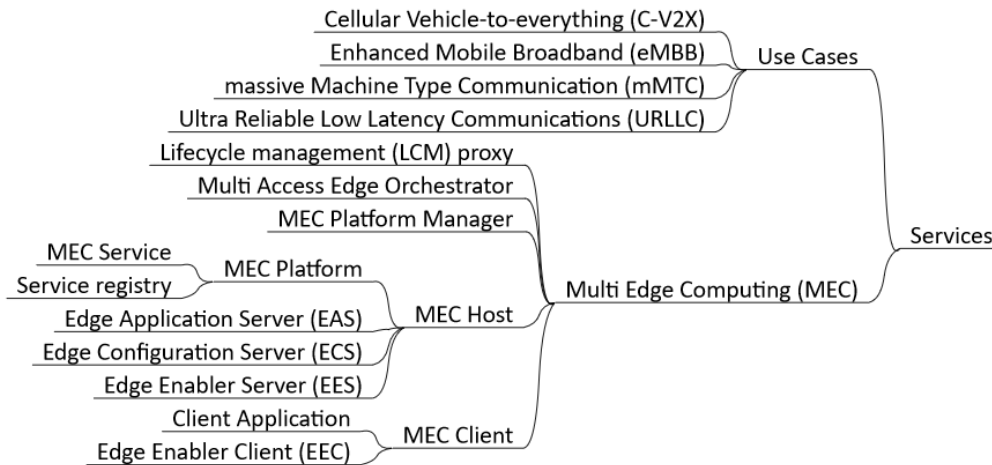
Cellular Vehicle-to-everything (C-V2X)
Enhanced Mobile Broadband (eMBB)
massive Machine Type Communication (mMTC)
Ultra Reliable Low Latency Communications (URLLC)
Use Cases
Lifecycle management (LCM) proxy
Multi Access Edge Orchestrator
MEC Platform Manager
MEC Service
Service registry
MEC Platform
Edge Application Server (EAS)
Edge Configuration Server (ECS)
Edge Enabler Server (EES)
MEC Host
Client Application
Edge Enabler Client (EEC)
MEC Client
Multi Edge Computing (MEC)
Services